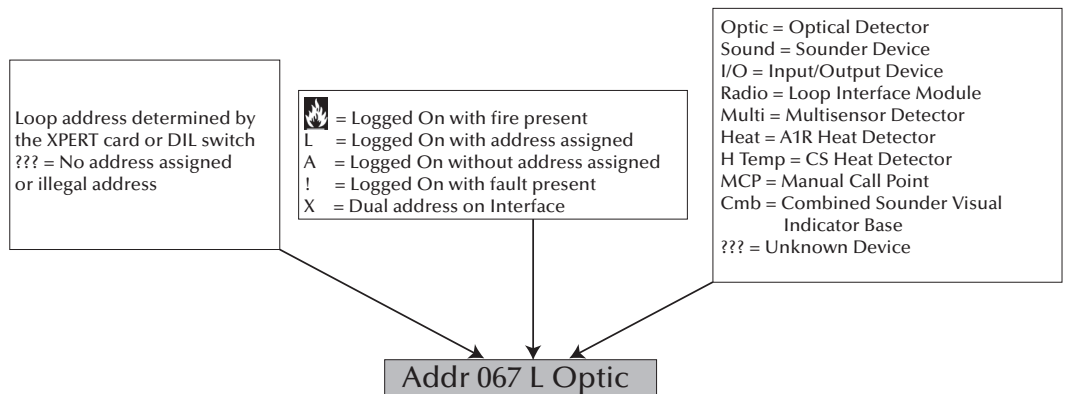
Loop address determined by the XPERT card or DIL switch
??? = No address assigned or illegal address

= Logged On with fire present
L = Logged On with address assigned
A = Logged On without address assigned
! = Logged On with fault present
X = Dual address on Interface

Optic = Optical Detector
Sound = Sounder Device
I/O = Input/Output Device
Radio = Loop Interface Module
Multi = Multisensor Detector
Heat = A1R Heat Detector
H Temp = CS Heat Detector
MCP = Manual Call Point
Cmb = Combined Sounder Visual Indicator Base
??? = Unknown Device

Addr 067 L Optic